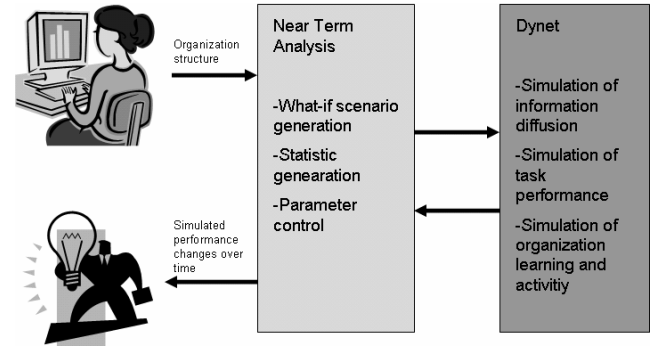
Organization structure

Near Term Analysis

-What-if scenario generation

-Statistic genearation

-Parameter control

Dynet

-Simulation of information diffusion

-Simulation of task performance

-Simulation of organization learning and activitiy

Simulated performance changes over time